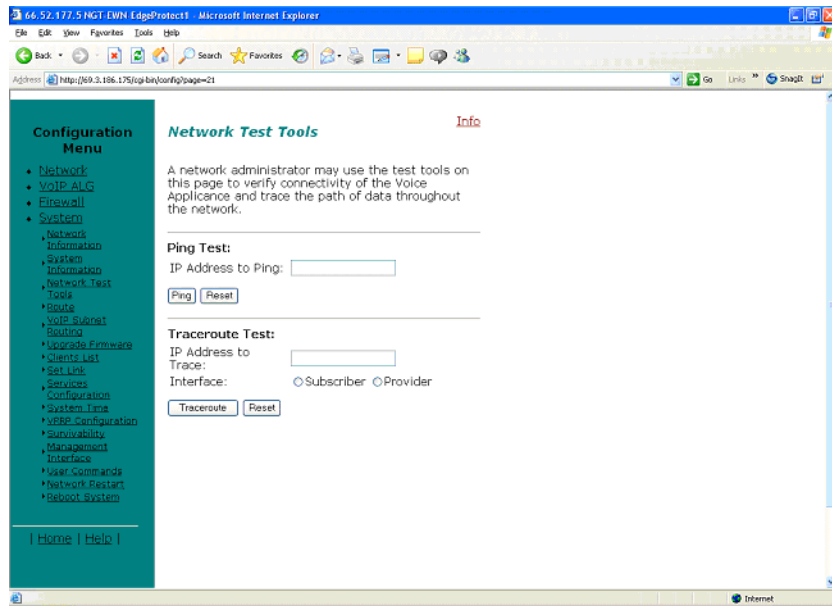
66.52.177.5 NGT-EWN EdgeProtect1 - Microsoft Internet Explorer

File Edit View Favorites Tools Help

Back Search Favorites

Address http://69.3.186.175/cgi-bin/config?page=21

Go Links SnagIt

Configuration Menu

- Network
- VoIP ALG
- Firewall
- System

Network Information
System Information
Network Test Tools
Route
VoIP Subnet Routing
Upgrade Firmware
Clients List
Set Link
Services Configuration
System Time
VRRP Configuration
Survivability
Management Interface
User Commands
Network Restart
Reboot System

| Home | Help |

Info

Network Test Tools

A network administrator may use the test tools on this page to verify connectivity of the Voice Appliance and trace the path of data throughout the network.

Ping Test:

IP Address to Ping:

Ping Reset

Traceroute Test:

IP Address to Trace:

Interface: Subscriber Provider

Traceroute Reset

Internet